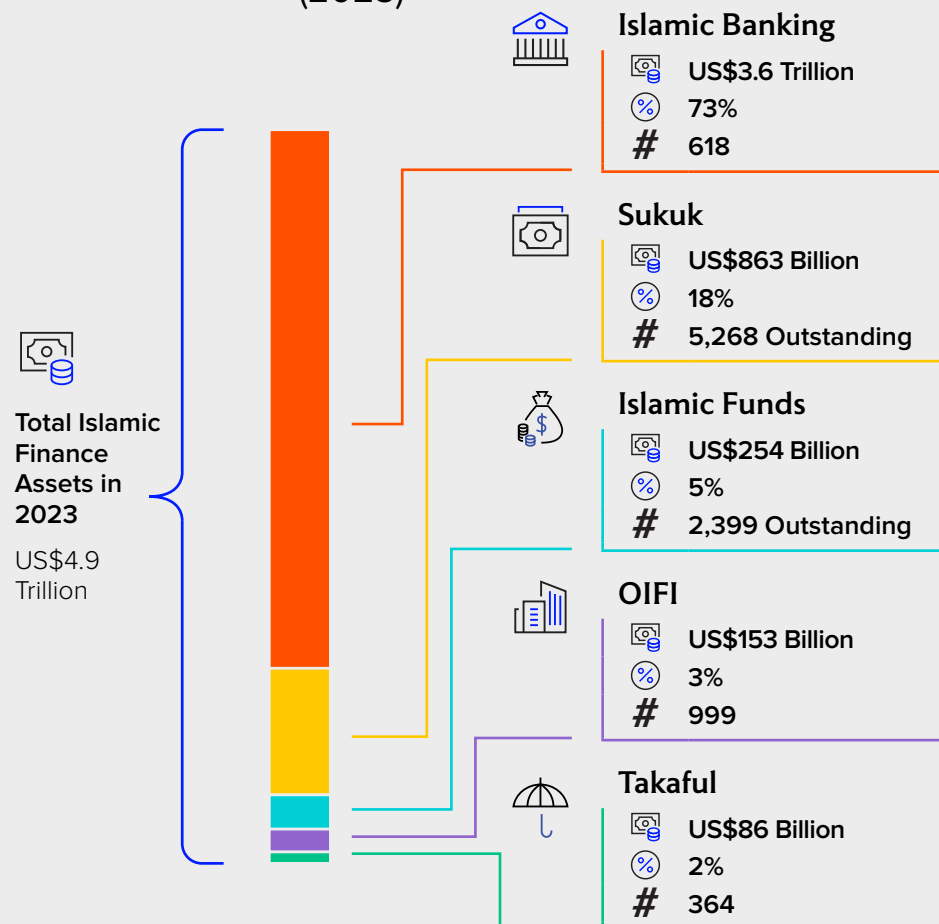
(2023)

Total Islamic Finance Assets in 2023

US$4.9 Trillion

Islamic Banking
US$3.6 Trillion
73%
# 618

Sukuk
US$863 Billion
18%
# 5,268 Outstanding

Islamic Funds
US$254 Billion
5%
# 2,399 Outstanding

OIFI
US$153 Billion
3%
# 999

Takaful
US$86 Billion
2%
# 364